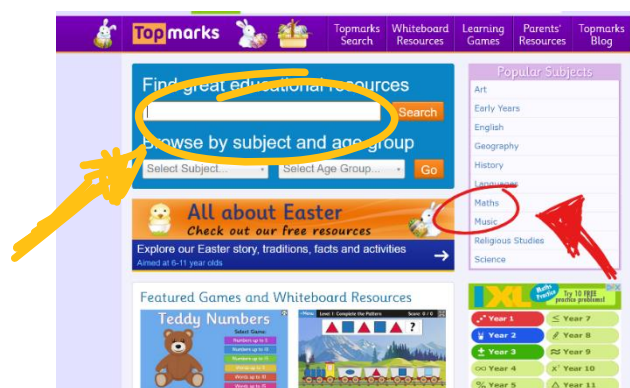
Topmarks

Topmarks Search | Whiteboard Resources | Learning Games | Parents' Resources | Topmarks Blog

Find great educational resources

Search

Browse by subject and age group

Select Subject... | Select Age Group... | Go

All about Easter
Check out our free resources

Explore our Easter story, traditions, facts and activities
Aimed at 6-11 year olds

Popular Subjects
Art
Early Years
English
Geography
History
Languages
Maths
Music
Religious Studies
Science

IXL Maths Practice
Try 10 FREE practice problems!

Year 1 | Year 7
Year 2 | Year 8
Year 3 | Year 9
Year 4 | Year 10
Year 5 | Year 11

Featured Games and Whiteboard Resources

Teddy Numbers
Select Game:
Numbers up to 5
Numbers up to 10
Numbers up to 15
Numbers up to 20
Words up to 5
Words up to 10

Level 1: Complete the Pattern
Score: 0 / 0